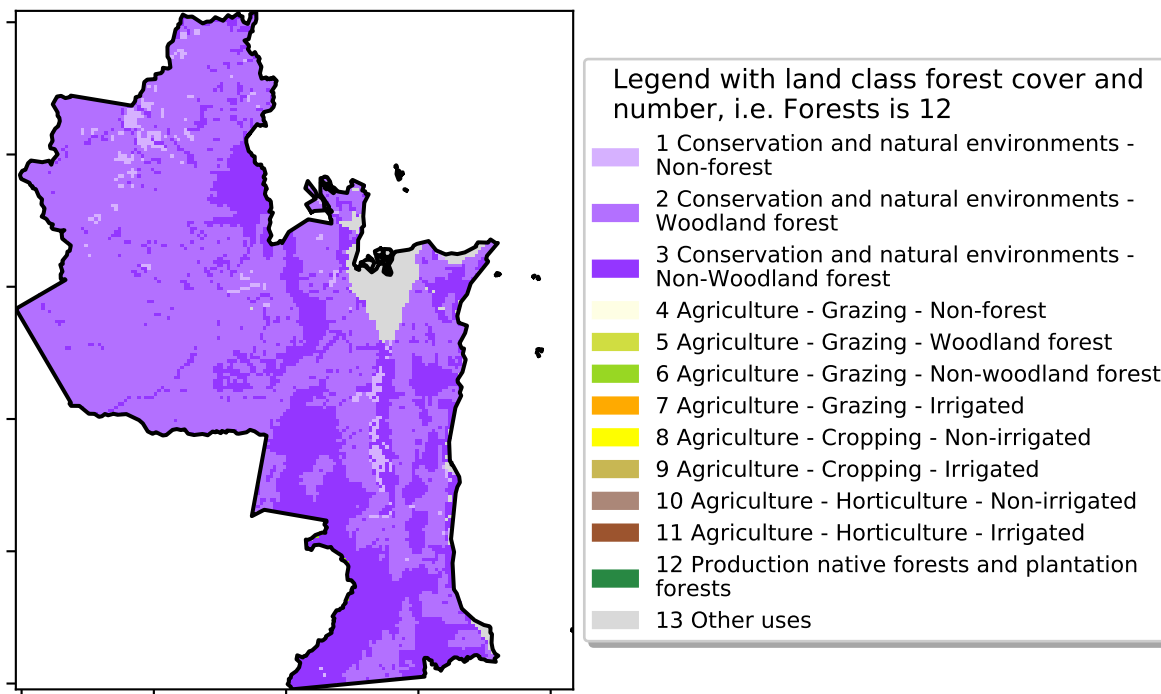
Legend with land class forest cover and number, i.e. Forests is 12

1 Conservation and natural environments - Non-forest

2 Conservation and natural environments - Woodland forest

3 Conservation and natural environments - Non-Woodland forest

4 Agriculture - Grazing - Non-forest

5 Agriculture - Grazing - Woodland forest

6 Agriculture - Grazing - Non-woodland forest

7 Agriculture - Grazing - Irrigated

8 Agriculture - Cropping - Non-irrigated

9 Agriculture - Cropping - Irrigated

10 Agriculture - Horticulture - Non-irrigated

11 Agriculture - Horticulture - Irrigated

12 Production native forests and plantation forests

13 Other uses